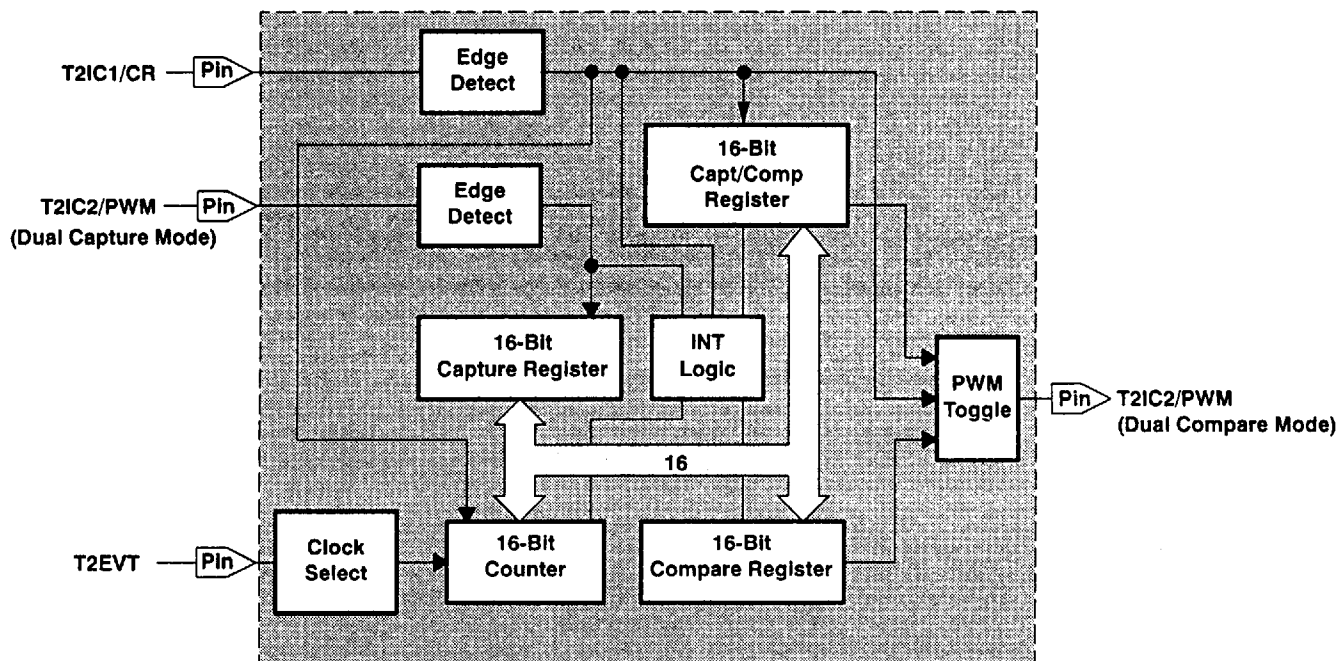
T2IC1/CR
Pin
Edge Detect
16-Bit Capt/Comp Register
T2IC2/PWM
(Dual Capture Mode)
Pin
Edge Detect
16-Bit Capture Register
INT Logic
PWM Toggle
Pin
T2IC2/PWM
(Dual Compare Mode)
16
T2EVT
Pin
Clock Select
16-Bit Counter
16-Bit Compare Register